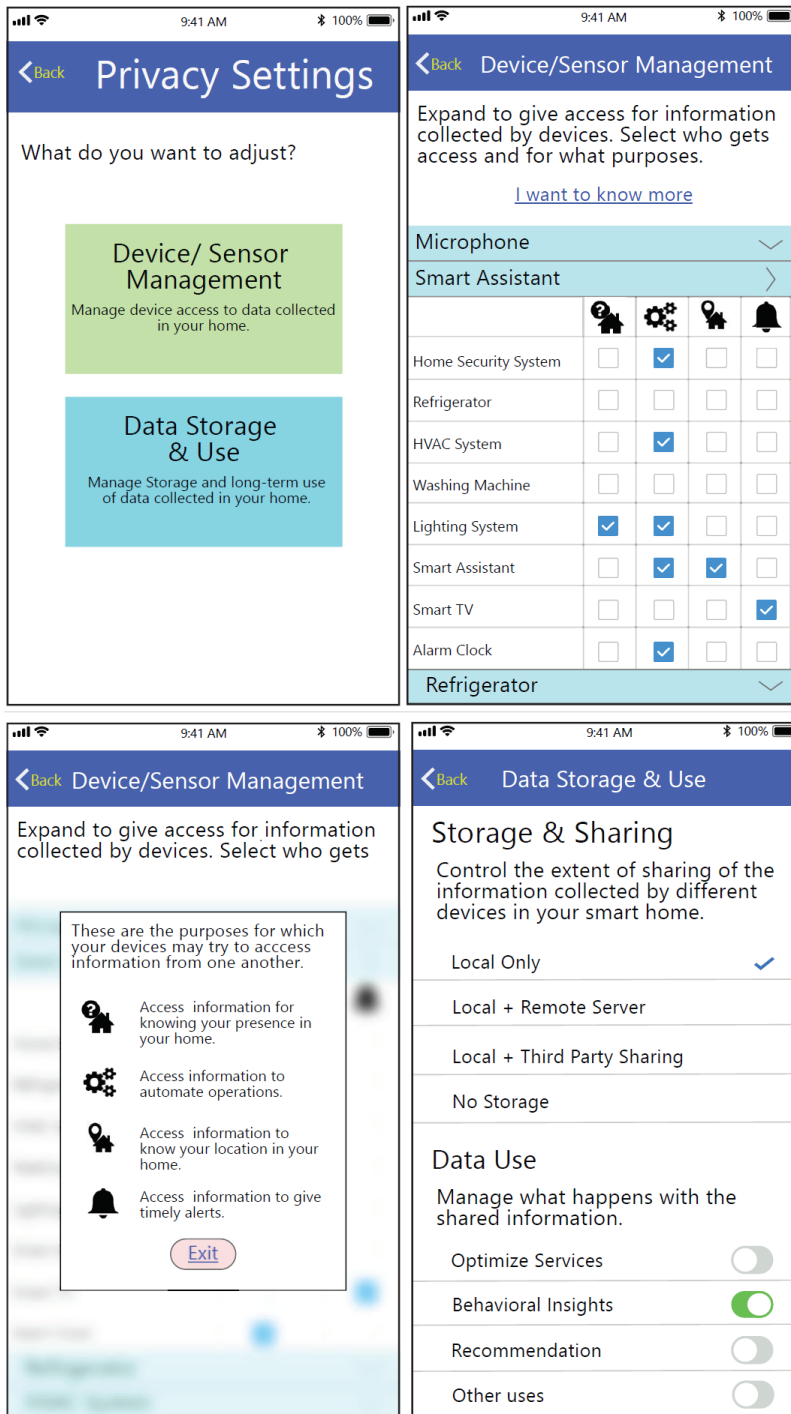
9:41 AM 100%

Back Privacy Settings

What do you want to adjust?

Device/ Sensor Management
Manage device access to data collected in your home.

Data Storage & Use
Manage Storage and long-term use of data collected in your home.

9:41 AM 100%

Back Device/Sensor Management

Expand to give access for information collected by devices. Select who gets access and for what purposes.

I want to know more

Microphone

Smart Assistant

| | | | | |
|---|---|---|---|---|
| Home Security System | ☐ | ☑ | ☐ | ☐ |
| Refrigerator | ☐ | ☐ | ☐ | ☐ |
| HVAC System | ☐ | ☑ | ☐ | ☐ |
| Washing Machine | ☐ | ☐ | ☐ | ☐ |
| Lighting System | ☑ | ☑ | ☐ | ☐ |
| Smart Assistant | ☐ | ☑ | ☑ | ☐ |
| Smart TV | ☐ | ☐ | ☐ | ☑ |
| Alarm Clock | ☐ | ☑ | ☐ | ☐ |

Refrigerator

9:41 AM 100%

Back Device/Sensor Management

Expand to give access for information collected by devices. Select who gets

These are the purposes for which your devices may try to acccess information from one another.

Access information for knowing your presence in your home.

Access information to automate operations.

Access information to know your location in your home.

Access information to give timely alerts.

Exit

9:41 AM 100%

Back Data Storage & Use

Storage & Sharing

Control the extent of sharing of the information collected by different devices in your smart home.

Local Only

Local + Remote Server

Local + Third Party Sharing

No Storage

Data Use

Manage what happens with the shared information.

Optimize Services

Behavioral Insights

Recommendation

Other uses